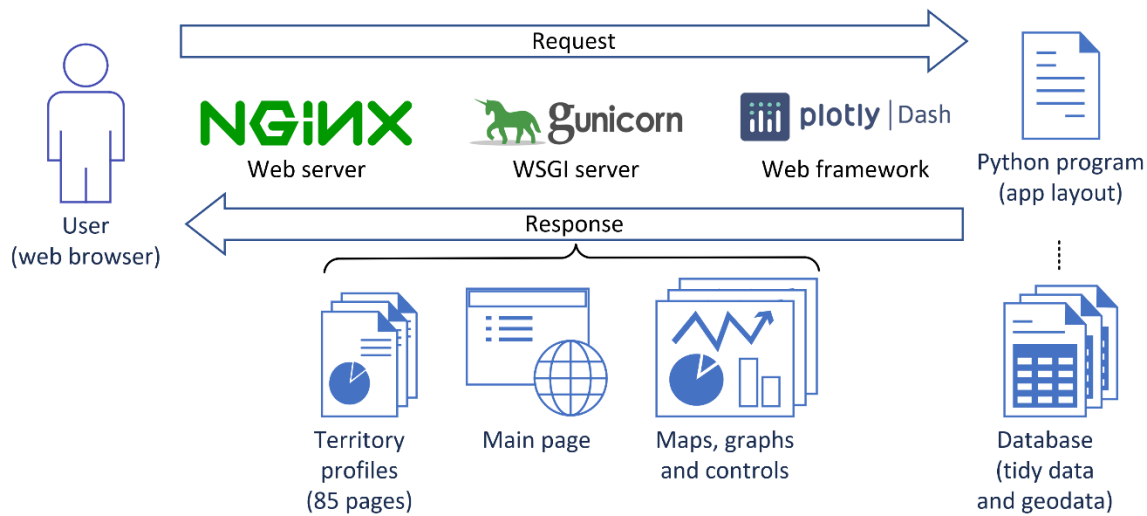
Request

User
(web browser)

NGINX
Web server

gunicorn
WSGI server

plotly | Dash
Web framework

Python program
(app layout)

Response

Territory profiles
(85 pages)

Main page

Maps, graphs and controls

Database
(tidy data and geodata)